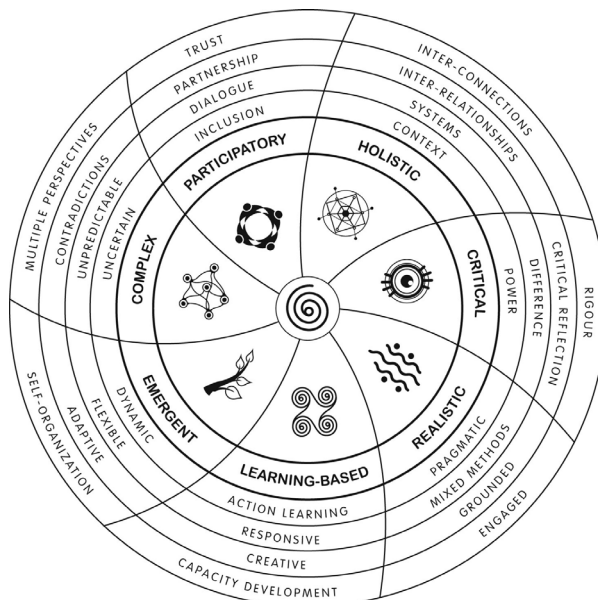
TRUST
PARTNERSHIP
DIALOGUE
INCLUSION
PARTICIPATORY

INTER-CONNECTIONS
INTER-RELATIONSHIPS
SYSTEMS
CONTEXT
HOLISTIC

RIGOUR
CRITICAL REFLECTION
DIFFERENCE
POWER
CRITICAL

ENGAGED
GROUNDED
MIXED METHODS
PRAGMATIC
REALISTIC

CAPACITY DEVELOPMENT
CREATIVE
RESPONSIVE
ACTION LEARNING
LEARNING-BASED

SELF-ORGANIZATION
ADAPTIVE
FLEXIBLE
DYNAMIC
EMERGENT

MULTIPLE PERSPECTIVES
CONTRADICTIONS
UNPREDICTABLE
UNCERTAIN
COMPLEX